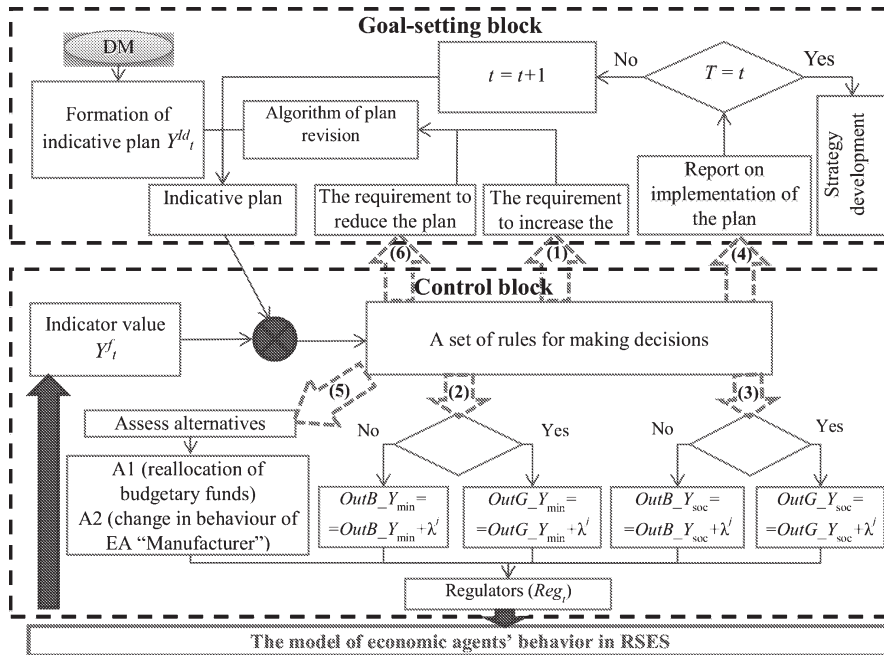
Goal-setting block

DM

$t = t+1$

No

$T = t$

Yes

Formation of indicative plan $Y^{Id}_t$

Algorithm of plan revision

Report on implementation of the plan

Strategy development

Indicative plan

The requirement to reduce the plan

The requirement to increase the

(6)

(1)

(4)

Control block

Indicator value $Y^f_t$

A set of rules for making decisions

(5)

(2)

(3)

Assess alternatives

No

Yes

No

Yes

A1 (reallocation of budgetary funds)
A2 (change in behaviour of EA "Manufacturer")

$OutB\_Y_{\min} = =OutB\_Y_{\min} + \lambda^j$

$OutG\_Y_{\min} = =OutG\_Y_{\min} + \lambda^j$

$OutB\_Y_{soc} = =OutB\_Y_{soc} + \lambda^j$

$OutG\_Y_{soc} = =OutG\_Y_{soc} + \lambda^j$

Regulators ($Reg_t$)

The model of economic agents' behavior in RSES